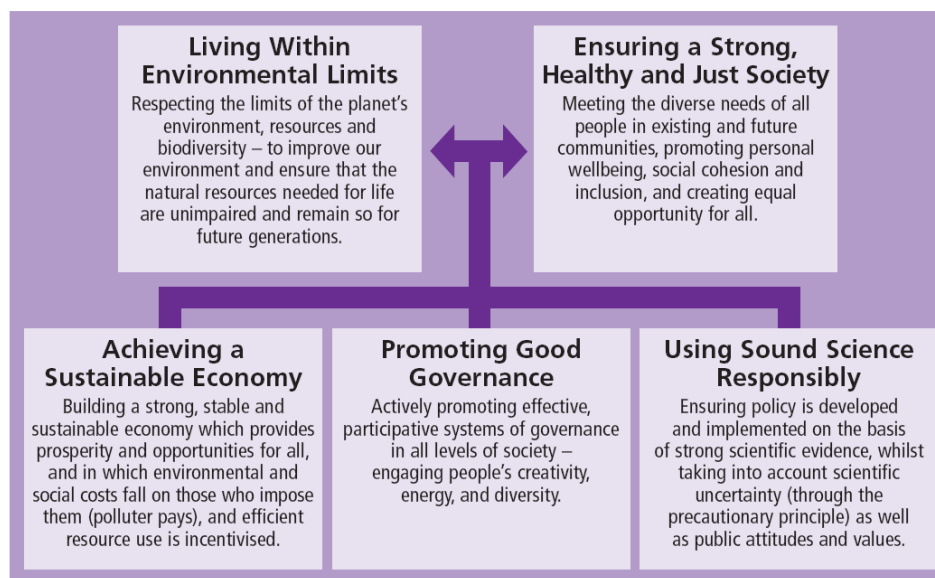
Living Within Environmental Limits
Respecting the limits of the planet's environment, resources and biodiversity – to improve our environment and ensure that the natural resources needed for life are unimpaired and remain so for future generations.

Ensuring a Strong, Healthy and Just Society
Meeting the diverse needs of all people in existing and future communities, promoting personal wellbeing, social cohesion and inclusion, and creating equal opportunity for all.

Achieving a Sustainable Economy
Building a strong, stable and sustainable economy which provides prosperity and opportunities for all, and in which environmental and social costs fall on those who impose them (polluter pays), and efficient resource use is incentivised.

Promoting Good Governance
Actively promoting effective, participative systems of governance in all levels of society – engaging people's creativity, energy, and diversity.

Using Sound Science Responsibly
Ensuring policy is developed and implemented on the basis of strong scientific evidence, whilst taking into account scientific uncertainty (through the precautionary principle) as well as public attitudes and values.